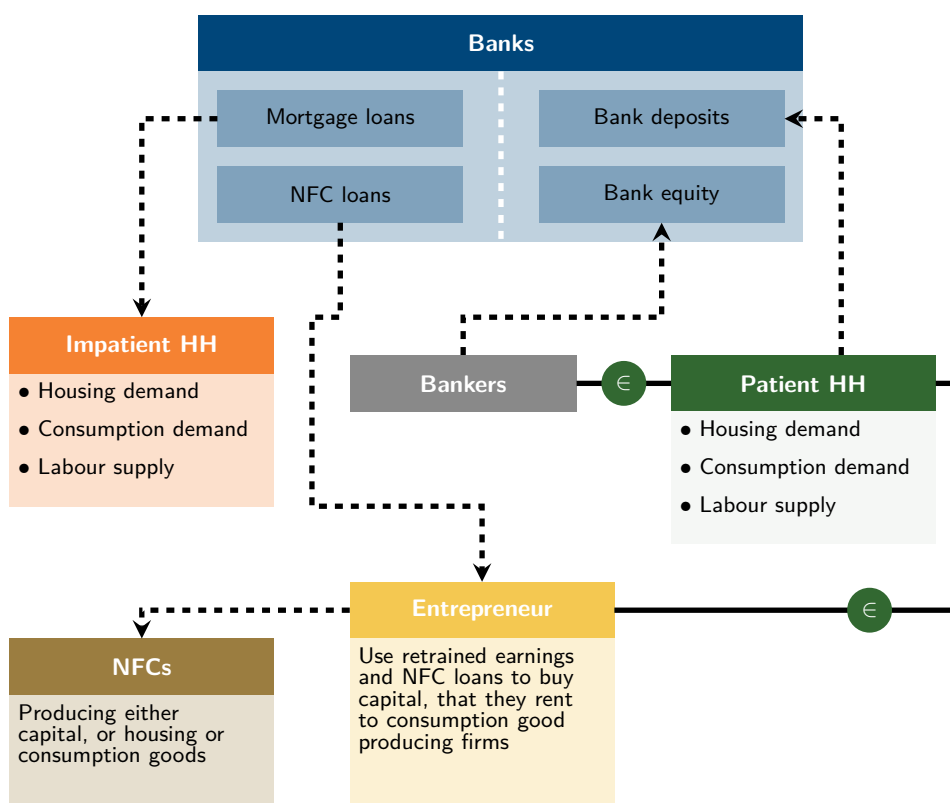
Banks

Mortgage loans

NFC loans

Bank deposits

Bank equity

Impatient HH

• Housing demand
• Consumption demand
• Labour supply

Bankers

$\in$

Patient HH

• Housing demand
• Consumption demand
• Labour supply

NFCs

Producing either capital, or housing or consumption goods

Entrepreneur

Use retrained earnings and NFC loans to buy capital, that they rent to consumption good producing firms

$\in$